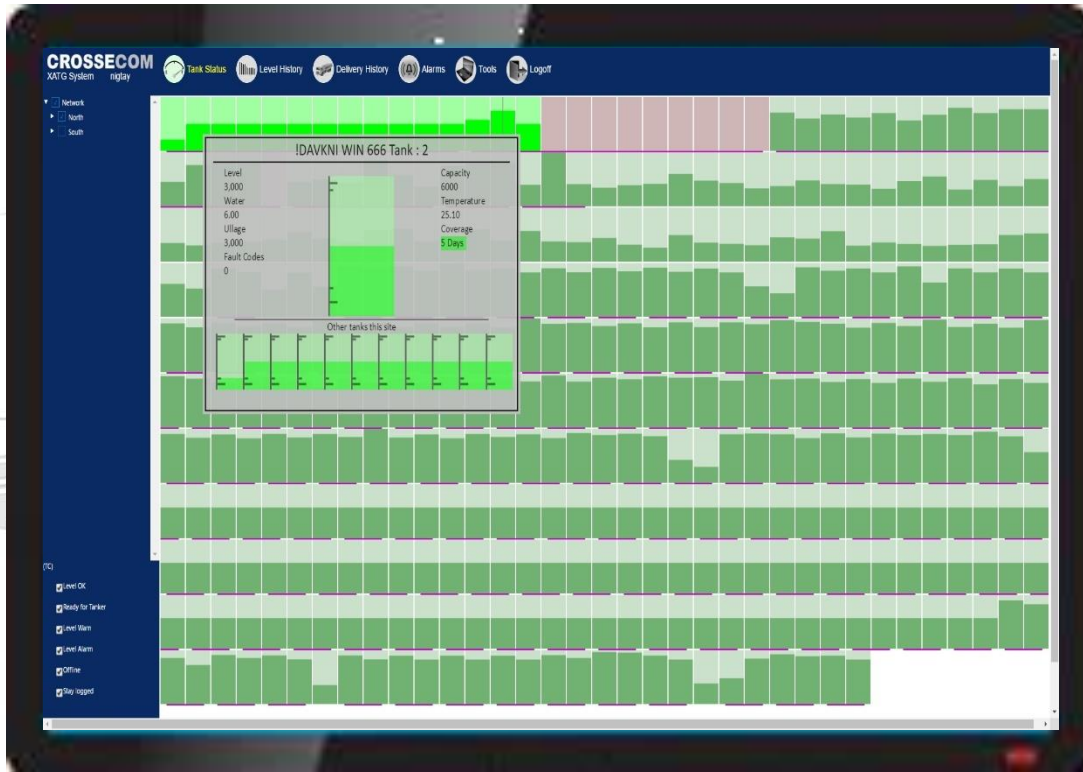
CROSSECOM
XATG System nigtay

Tank Status
Level History
Delivery History
Alarms
Tools
Logoff

Network
North
South

!DAVKNI WIN 666 Tank : 2

Level
3,000
Water
6.00
Ullage
3,000
Fault Codes
0

Capacity
6000
Temperature
25.10
Coverage
5 Days

Other tanks this site

(TC)
Level OK
Ready for Tanker
Level Warn
Level Alarm
Offline
Stay logged